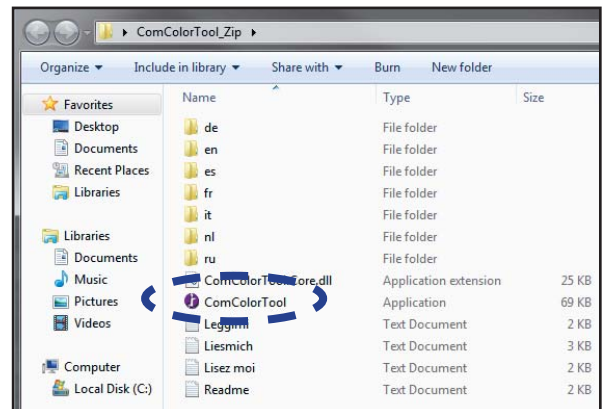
ComColorTool_Zip

Organize ▾ Include in library ▾ Share with ▾ Burn New folder

Favorites
Desktop
Documents
Recent Places
Libraries

Libraries
Documents
Music
Pictures
Videos

Computer
Local Disk (C:)

| Name | Type | Size |
|---|---|---|
| de | File folder | |
| en | File folder | |
| es | File folder | |
| fr | File folder | |
| it | File folder | |
| nl | File folder | |
| ru | File folder | |
| ComColorToolCore.dll | Application extension | 25 KB |
| ComColorTool | Application | 69 KB |
| Leggimi | Text Document | 2 KB |
| Liesmich | Text Document | 3 KB |
| Lisez moi | Text Document | 2 KB |
| Readme | Text Document | 2 KB |